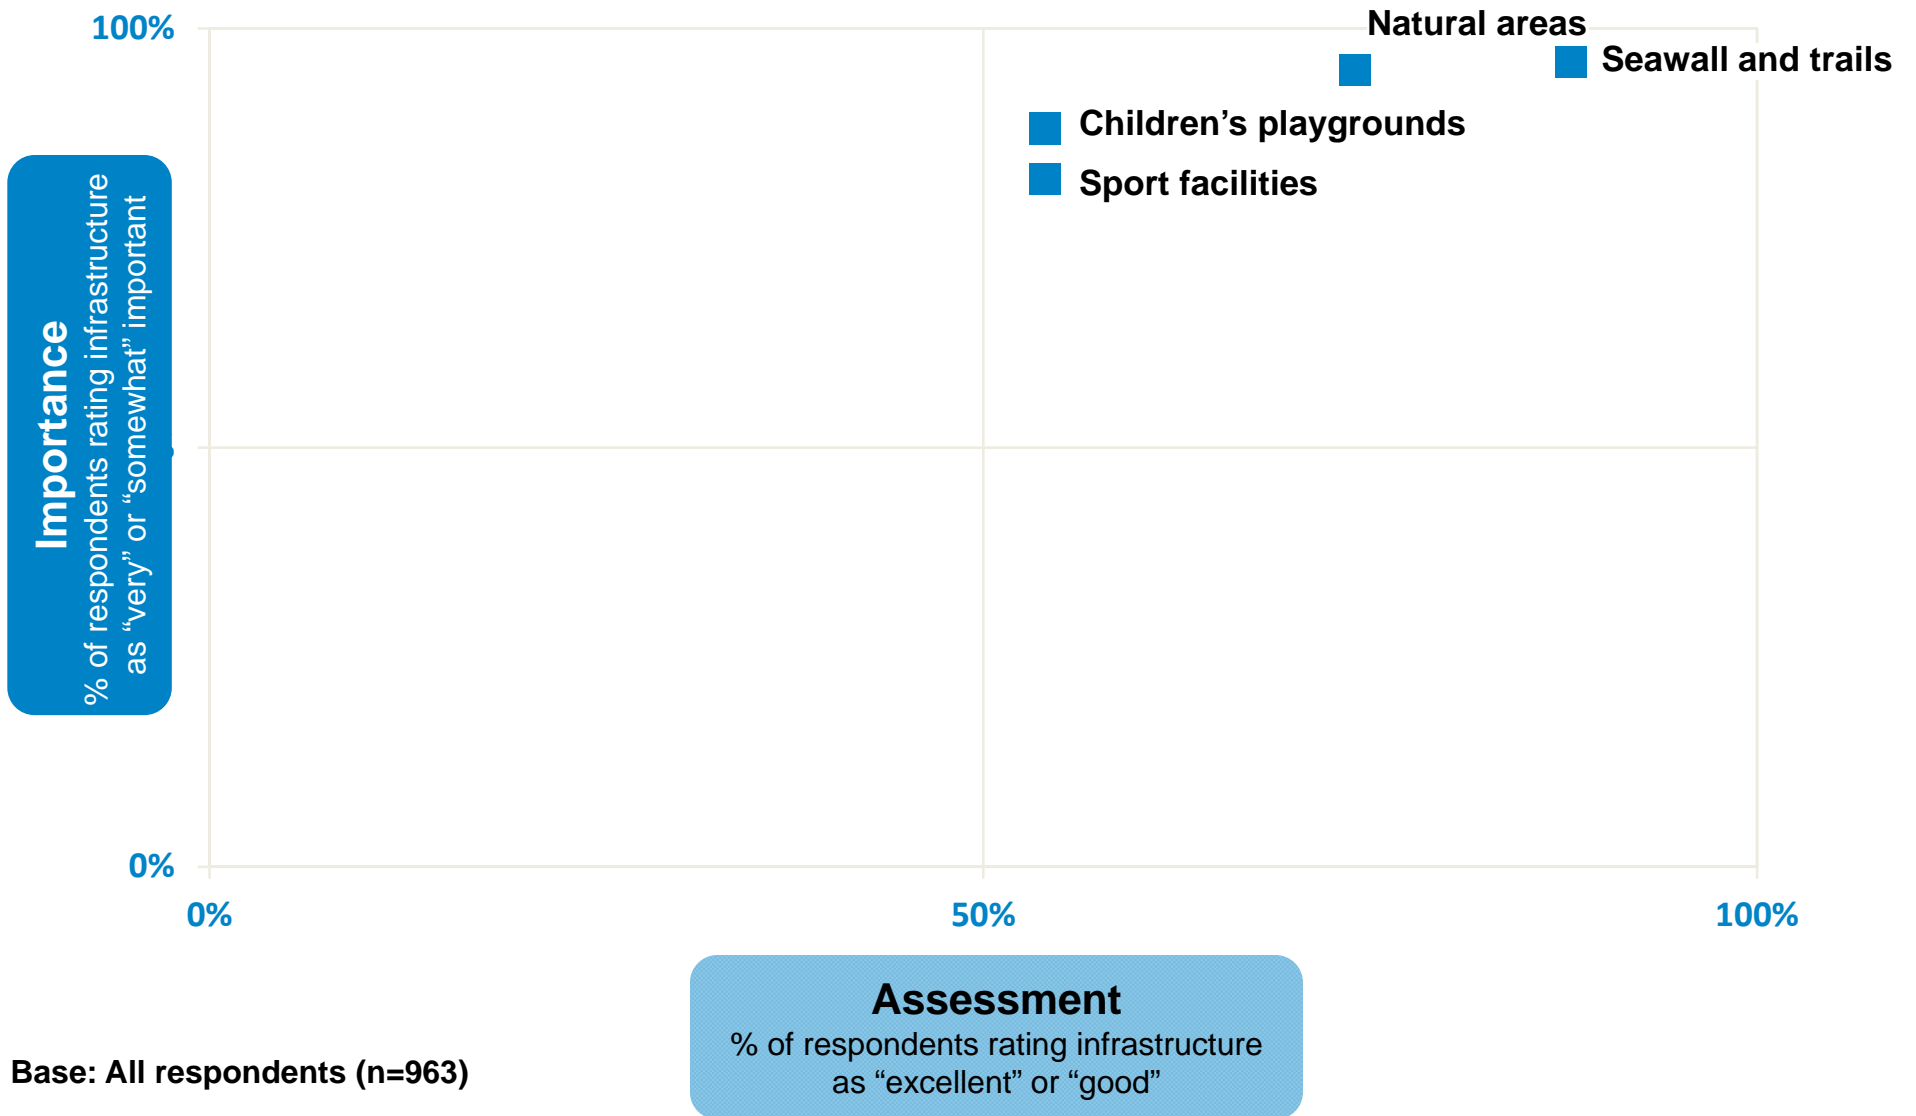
Importance
% of respondents rating infrastructure as “very” or “somewhat” important

100%

0%

Natural areas

Seawall and trails

Children’s playgrounds

Sport facilities

0%

50%

100%

Assessment
% of respondents rating infrastructure as “excellent” or “good”

Base: All respondents (n=963)